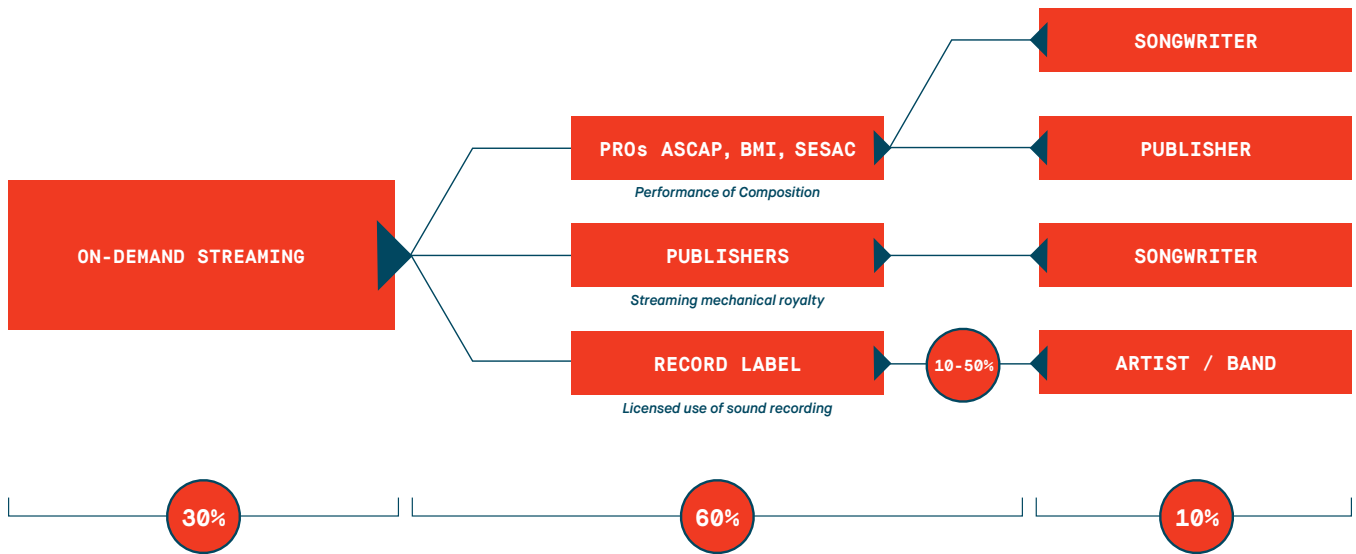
ON-DEMAND STREAMING

PROs ASCAP, BMI, SESAC

Performance of Composition

PUBLISHERS

Streaming mechanical royalty

RECORD LABEL

Licensed use of sound recording

10-50%

SONGWRITER

PUBLISHER

SONGWRITER

ARTIST / BAND

30%

60%

10%